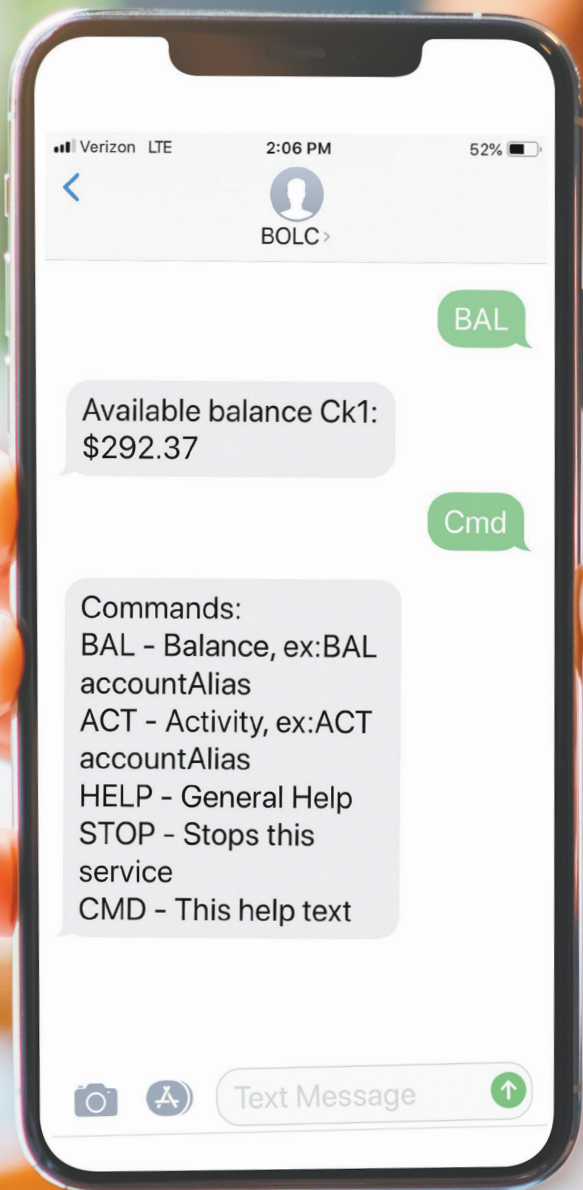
Verizon LTE 2:06 PM 52%

<

BOLC >

BAL

Available balance Ck1: $292.37

Cmd

Commands:
BAL - Balance, ex:BAL accountAlias
ACT - Activity, ex:ACT accountAlias
HELP - General Help
STOP - Stops this service
CMD - This help text

Text Message